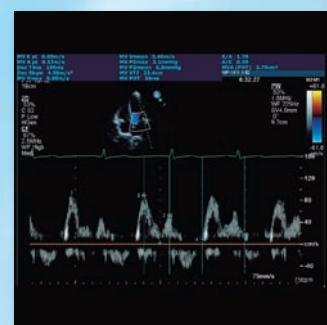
MV E pk 0.69m/s
MV A pk 0.53m/s
Dec Time 149ms
Dec Slope 4.55m/s²
PV Duration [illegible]
MV Vmean 0.49m/s
MV PGmax 1.9mmHg
MV PGmean 1.0mmHg
MV VTI 23.4cm
MV PHT 56ms
E/A 1.31
A/E 0.76
MVA (PHT) 3.75cm²
6:32:27
PW
70%
1.8MHz
WF 220Hz
SV4.0mm
0°
9.7cm
-120
-80
-40
cm/s
-40
75mm/s